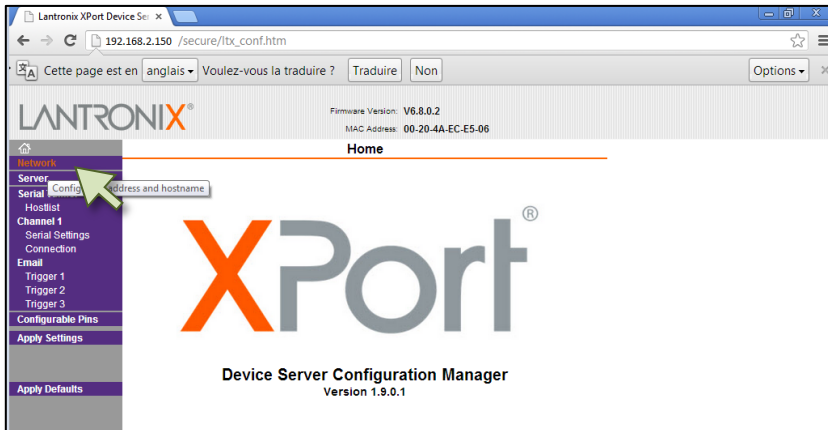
Lantronix XPort Device Se ×

192.168.2.150/secure/ltx_conf.htm

Cette page est en anglais ▾ Voulez-vous la traduire ? Traduire Non Options ▾ ×

LANTRONIX®

Firmware Version: V6.8.0.2
MAC Address: 00-20-4A-EC-E5-06

Home

Network
Server
Serial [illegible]
Hostlist
Channel 1
Serial Settings
Connection
Email
Trigger 1
Trigger 2
Trigger 3
Configurable Pins
Apply Settings
Apply Defaults

Config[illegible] address and hostname

XPort®

Device Server Configuration Manager
Version 1.9.0.1